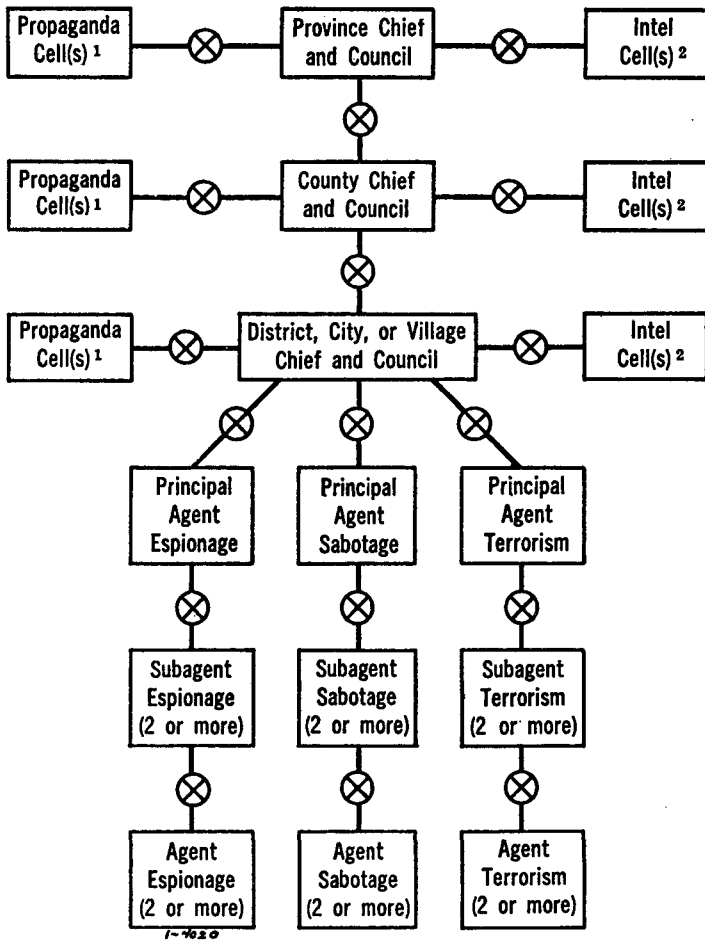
Propaganda Cell(s) ¹

Province Chief and Council

Intel Cell(s) ²

Propaganda Cell(s) ¹

County Chief and Council

Intel Cell(s) ²

Propaganda Cell(s) ¹

District, City, or Village Chief and Council

Intel Cell(s) ²

Principal Agent Espionage

Principal Agent Sabotage

Principal Agent Terrorism

Subagent Espionage (2 or more)

Subagent Sabotage (2 or more)

Subagent Terrorism (2 or more)

Agent Espionage (2 or more)

Agent Sabotage (2 or more)

Agent Terrorism (2 or more)

1-4020